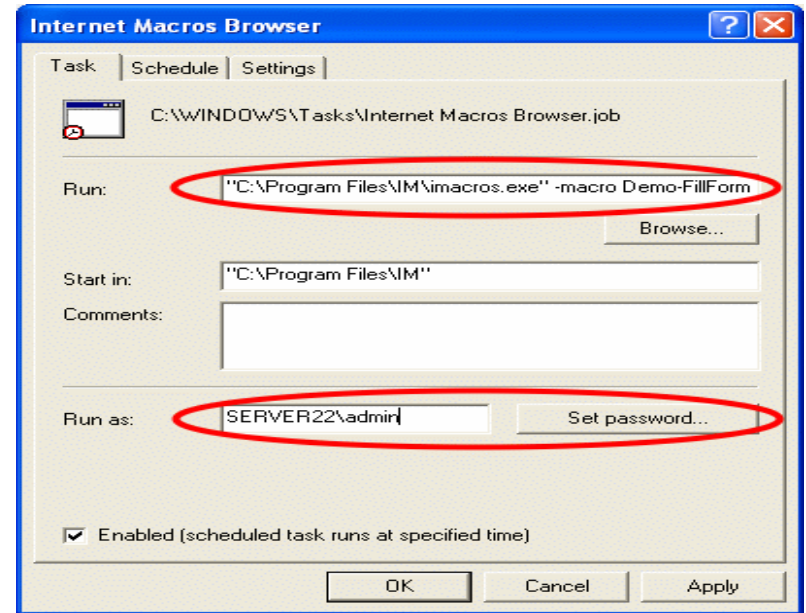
Internet Macros Browser

Task | Schedule | Settings

C:\WINDOWS\Tasks\Internet Macros Browser.job

Run: "C:\Program Files\IM\imacros.exe" -macro Demo-FillForm

Browse...

Start in: "C:\Program Files\IM"

Comments:

Run as: SERVER22\admin

Set password...

Enabled (scheduled task runs at specified time)

OK Cancel Apply